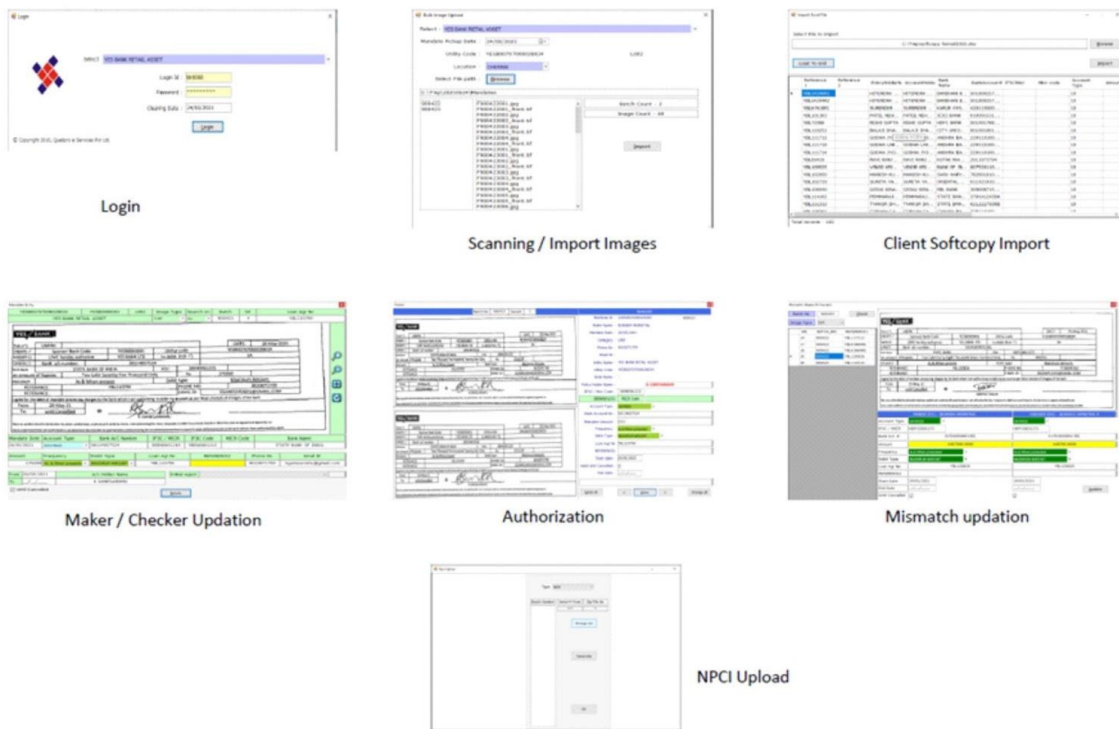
Login

Select YES BANK RETAIL ASSET

Login Id

Password

Closing Date 24/06/2021

Login

© Copyright 2021, Quattro e Services Pvt Ltd

Login

Bulk Image Upload

Select YES BANK RETAIL ASSET

Mandate Pickup Date 24/06/2021

Utility Code

Location

Select File path Browse

Batch Count 2

Image Count 68

Import

Scanning / Import Images

Import Excel File

Select File to Import

Browse

Load to Grid

Import

Client Softcopy Import

Maker / Checker Updation

Authorization

Mismatch updation

NPCI Upload